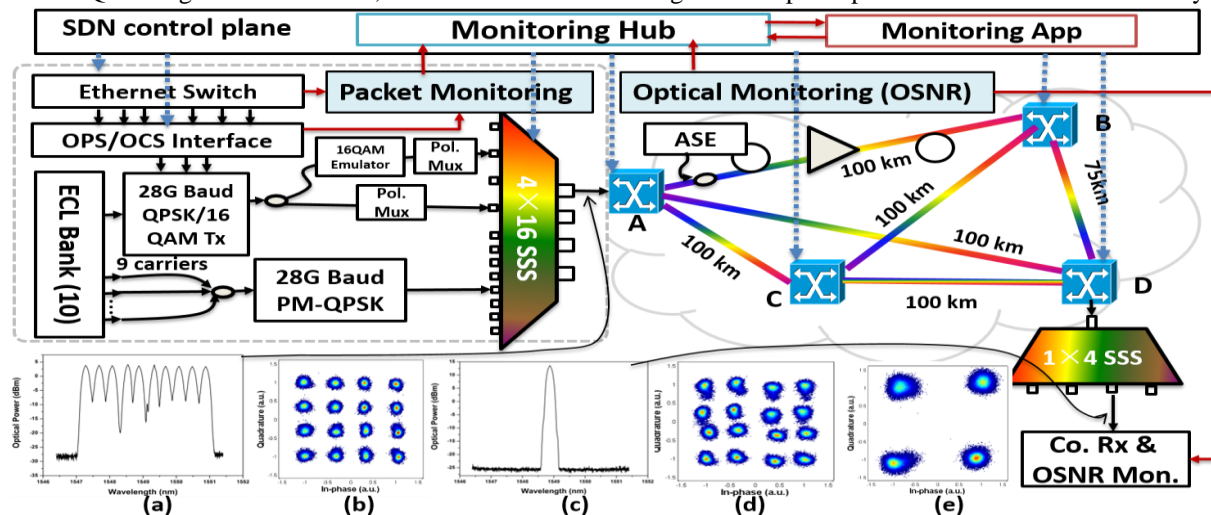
SDN control plane

Monitoring Hub

Monitoring App

Ethernet Switch

Packet Monitoring

Optical Monitoring (OSNR)

OPS/OCS Interface

16QAM Emulator

Pol. Mux

Pol. Mux

ECL Bank (10)

28G Baud QPSK/16 QAM Tx

9 carriers

28G Baud PM-QPSK

4×16 SSS

ASE

A

B

C

D

100 km

100 km

100 km

100 km

100 km

75km

1×4 SSS

Co. Rx & OSNR Mon.

Optical Power (dBm)

Wavelength (nm)

Quadrature (a.u.)

In-phase (a.u.)

(a)

(b)

(c)

(d)

(e)